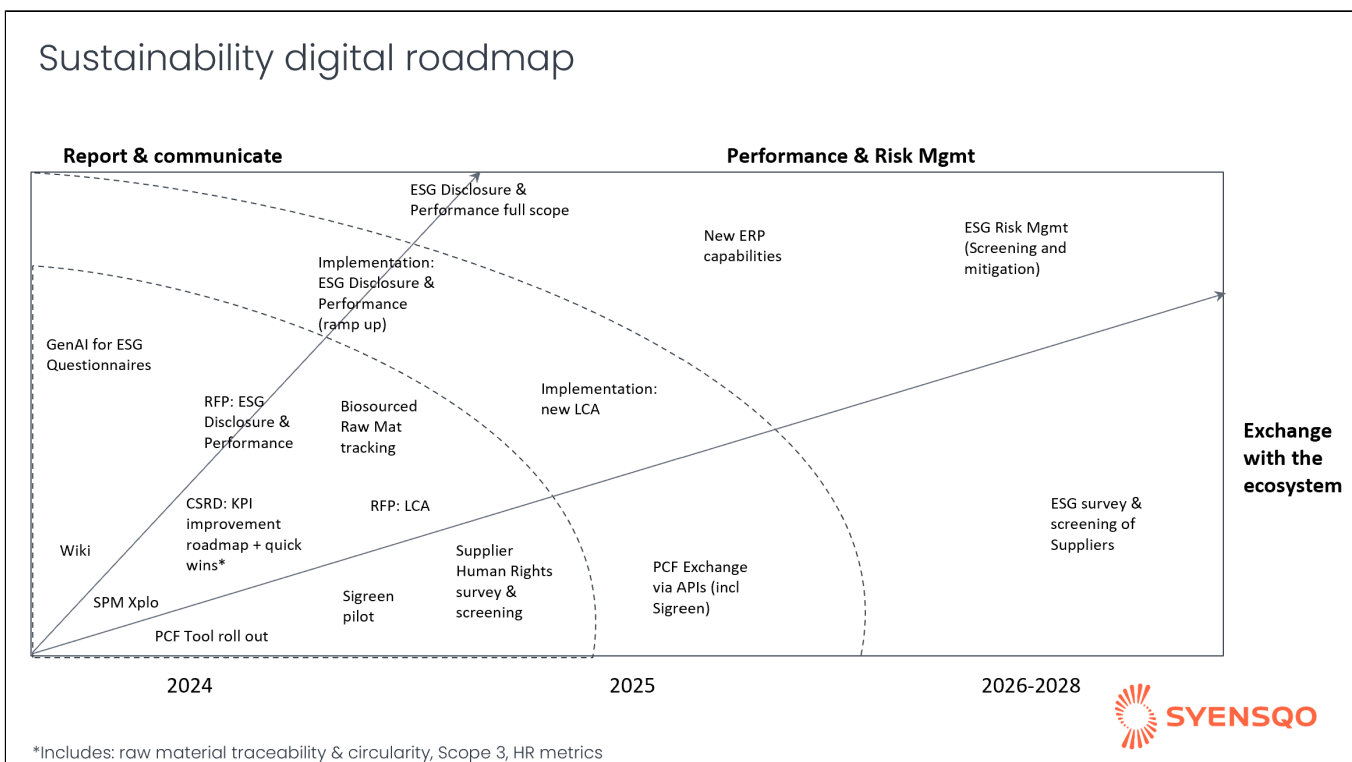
Sustainability digital roadmap

Report & communicate

Performance & Risk Mgmt

ESG Disclosure & Performance full scope

New ERP capabilities

ESG Risk Mgmt (Screening and mitigation)

Implementation: ESG Disclosure & Performance (ramp up)

GenAI for ESG Questionnaires

RFP: ESG Disclosure & Performance

Biosourced Raw Mat tracking

Implementation: new LCA

Exchange with the ecosystem

CSRD: KPI improvement roadmap + quick wins*

RFP: LCA

ESG survey & screening of Suppliers

Wiki

Supplier Human Rights survey & screening

PCF Exchange via APIs (incl Sigreen)

SPM Xplo

Sigreen pilot

PCF Tool roll out

2024

2025

2026-2028

SYENSQO

*Includes: raw material traceability & circularity, Scope 3, HR metrics